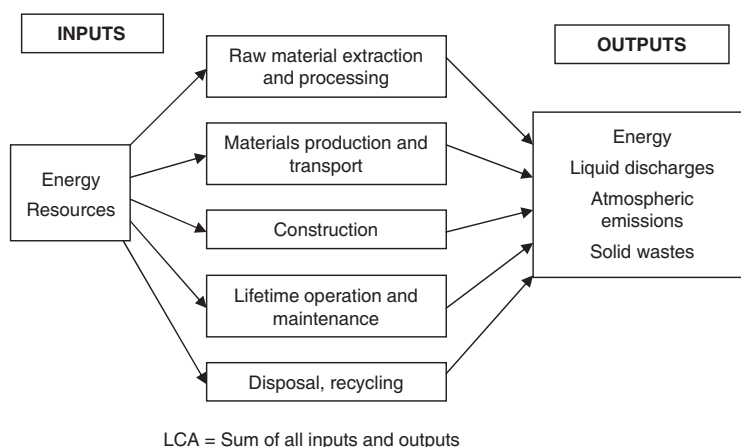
INPUTS

Energy
Resources

Raw material extraction and processing

Materials production and transport

Construction

Lifetime operation and maintenance

Disposal, recycling

OUTPUTS

Energy
Liquid discharges
Atmospheric emissions
Solid wastes

LCA = Sum of all inputs and outputs